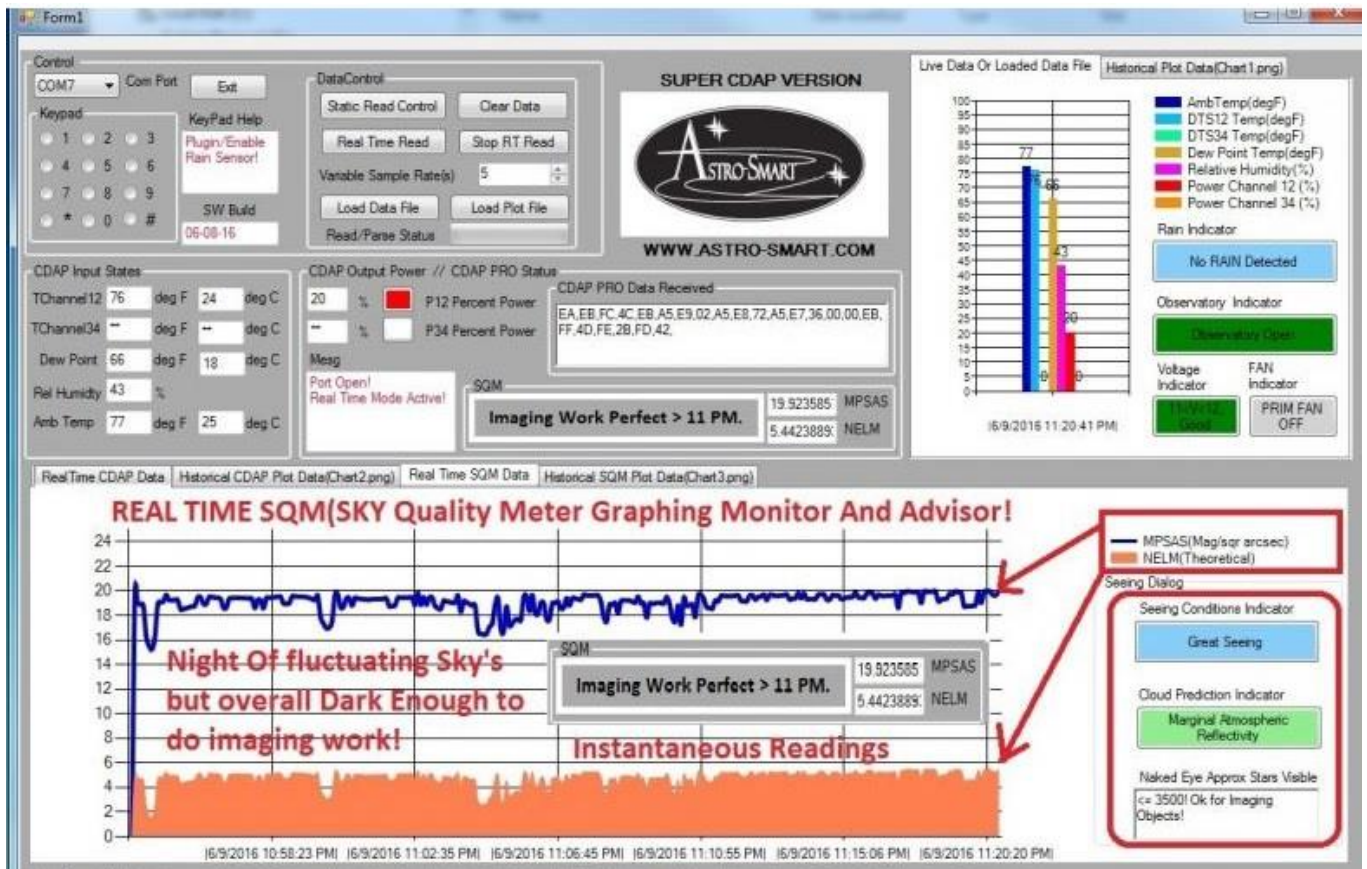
Form1

Control
COM7 Com Port Exit
Keypad
1 2 3
4 5 6
7 8 9
* 0 #
KeyPad Help
Plugin/Enable Rain Sensor!
SW Build
06-08-16

DataControl
Static Read Control Clear Data
Real Time Read Stop RT Read
Variable Sample Rate(s) 5
Load Data File Load Plot File
Read/Parse Status

SUPER CDAP VERSION
ASTRO-SMART
WWW.ASTRO-SMART.COM

CDAP Input States
TChannel12 76 deg F 24 deg C
TChannel34 -- deg F -- deg C
Dew Point 66 deg F 18 deg C
Rel Humidty 43 %
Amb Temp 77 deg F 25 deg C

CDAP Output Power // CDAP PRO Status
20 % P12 Percent Power
-- % P34 Percent Power
Mesg
Port Open!
Real Time Mode Active!

CDAP PRO Data Received
EA,EB,FC,4C,EB,A5,E9,02,A5,E8,72,A5,E7,36,00,00,EB,FF,4D,FE,2B,FD,42,

SQM
Imaging Work Perfect > 11 PM.
19.923585 MPSAS
5.4423889 NELM

Live Data Or Loaded Data File Historical Plot Data(Chart1.png)
100 95 90 85 80 75 70 65 60 55 50 45 40 35 30 25 20 15 10 5 0
77 76 0 66 43 20 0
|6/9/2016 11:20:41 PM|
AmbTemp(degF)
DTS12 Temp(degF)
DTS34 Temp(degF)
Dew Point Temp(degF)
Relative Humidity(%)
Power Channel 12 (%)
Power Channel 34 (%)
Rain Indicator
No RAIN Detected
Observatory Indicator
Observatory Open
Voltage Indicator
11.9V 12 Good
FAN Indicator
PRIM FAN OFF

RealTime CDAP Data Historical CDAP Plot Data(Chart2.png) Real Time SQM Data Historical SQM Plot Data(Chart3.png)

REAL TIME SQM(SKY Quality Meter Graphing Monitor And Advisor!
24 22 20 18 16 14 12 10 8 6 4 2 0
Night Of fluctuating Sky's but overall Dark Enough to do imaging work!
SQM
Imaging Work Perfect > 11 PM.
19.923585 MPSAS
5.4423889 NELM
Instantaneous Readings
|6/9/2016 10:58:23 PM| |6/9/2016 11:02:35 PM| |6/9/2016 11:06:45 PM| |6/9/2016 11:10:55 PM| |6/9/2016 11:15:06 PM| |6/9/2016 11:20:20 PM|

MPSAS(Mag/sqr arcsec)
NELM(Theoretical)
Seeing Dialog
Seeing Conditions Indicator
Great Seeing
Cloud Prediction Indicator
Marginal Atmospheric Reflectivity
Naked Eye Approx Stars Visible
<= 3500! Ok for Imaging Objects!